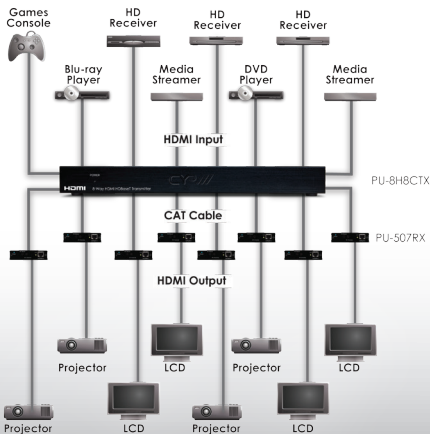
Games Console

HD Receiver

HD Receiver

HD Receiver

Blu-ray Player

Media Streamer

DVD Player

Media Streamer

HDMI Input

PU-8H8CTX

CAT Cable

PU-507RX

HDMI Output

Projector

LCD

Projector

LCD

Projector

LCD

Projector

LCD